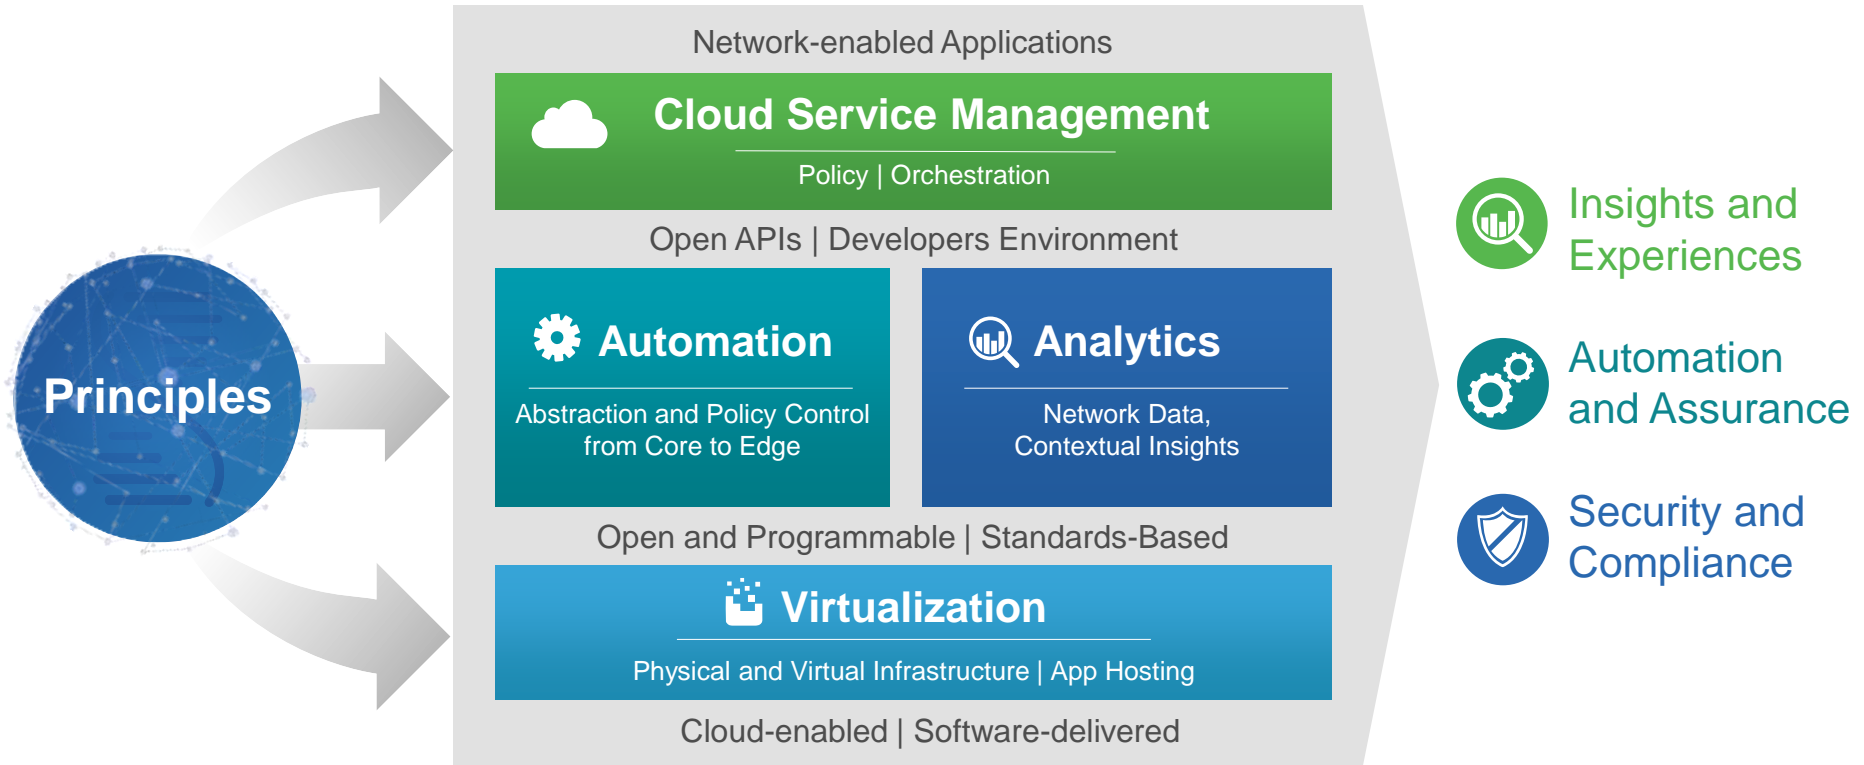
Principles

Network-enabled Applications

Cloud Service Management

Policy | Orchestration

Open APIs | Developers Environment

Automation

Abstraction and Policy Control from Core to Edge

Analytics

Network Data, Contextual Insights

Open and Programmable | Standards-Based

Virtualization

Physical and Virtual Infrastructure | App Hosting

Cloud-enabled | Software-delivered

Insights and Experiences

Automation and Assurance

Security and Compliance